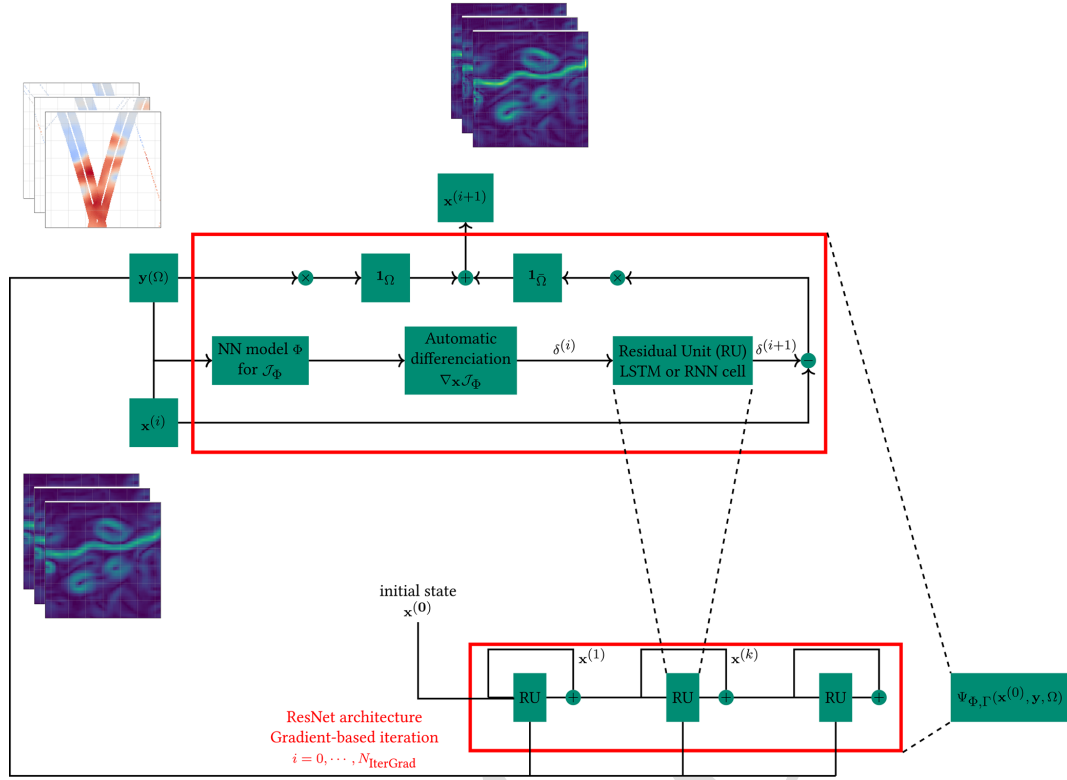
$\mathbf{x}^{(i+1)}$

$\mathbf{y}(\Omega)$

$\times$

$\mathbf{1}_{\Omega}$

$+$

$\mathbf{1}_{\bar{\Omega}}$

$\times$

NN model $\Phi$ for $\mathcal{J}_{\Phi}$

Automatic differenciation $\nabla_{\mathbf{x}}\mathcal{J}_{\Phi}$

$\delta^{(i)}$

Residual Unit (RU) LSTM or RNN cell

$\delta^{(i+1)}$

$-$

$\mathbf{x}^{(i)}$

initial state $\mathbf{x}^{(0)}$

$\mathbf{x}^{(1)}$

$\mathbf{x}^{(k)}$

RU

$+$

RU

$+$

RU

$+$

$\Psi_{\Phi,\Gamma}(\mathbf{x}^{(0)},\mathbf{y},\Omega)$

ResNet architecture
Gradient-based iteration
$i = 0, \cdots, N_{\text{IterGrad}}$